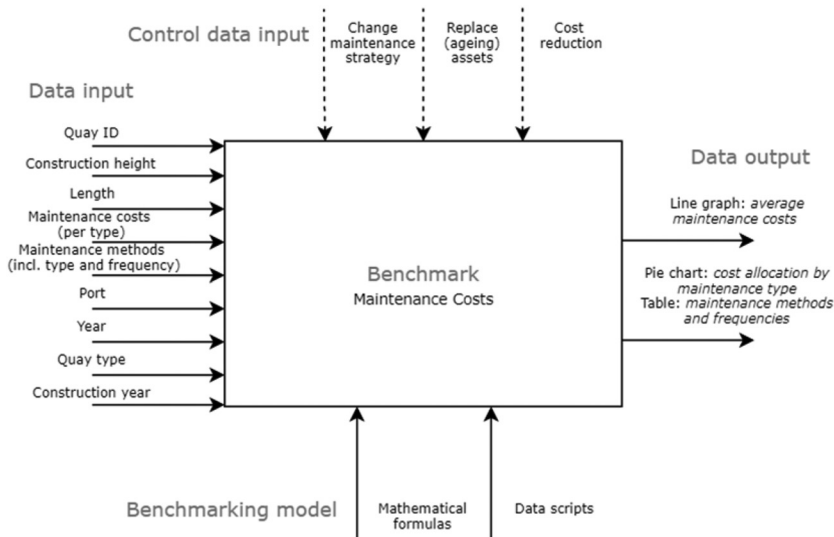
Control data input

Change maintenance strategy

Replace (ageing) assets

Cost reduction

Data input

Quay ID

Construction height

Length

Maintenance costs (per type)

Maintenance methods (incl. type and frequency)

Port

Year

Quay type

Construction year

Benchmark

Maintenance Costs

Data output

Line graph: *average maintenance costs*

Pie chart: *cost allocation by maintenance type*

Table: *maintenance methods and frequencies*

Benchmarking model

Mathematical formulas

Data scripts